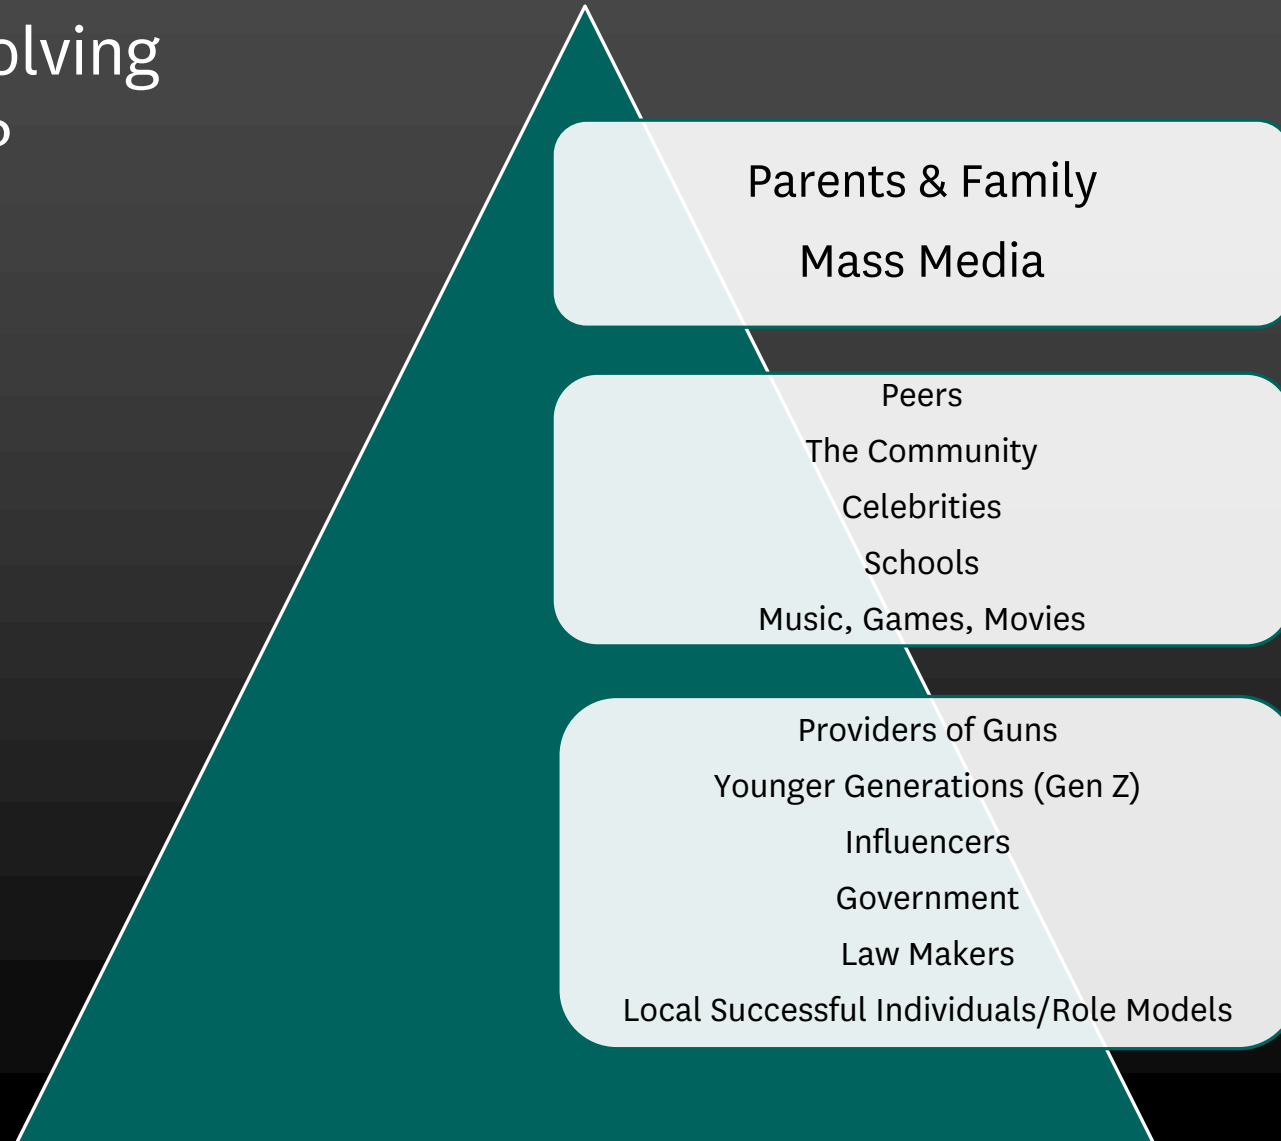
olving
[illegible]

Parents & Family

Mass Media

Peers

The Community

Celebrities

Schools

Music, Games, Movies

Providers of Guns

Younger Generations (Gen Z)

Influencers

Government

Law Makers

Local Successful Individuals/Role Models